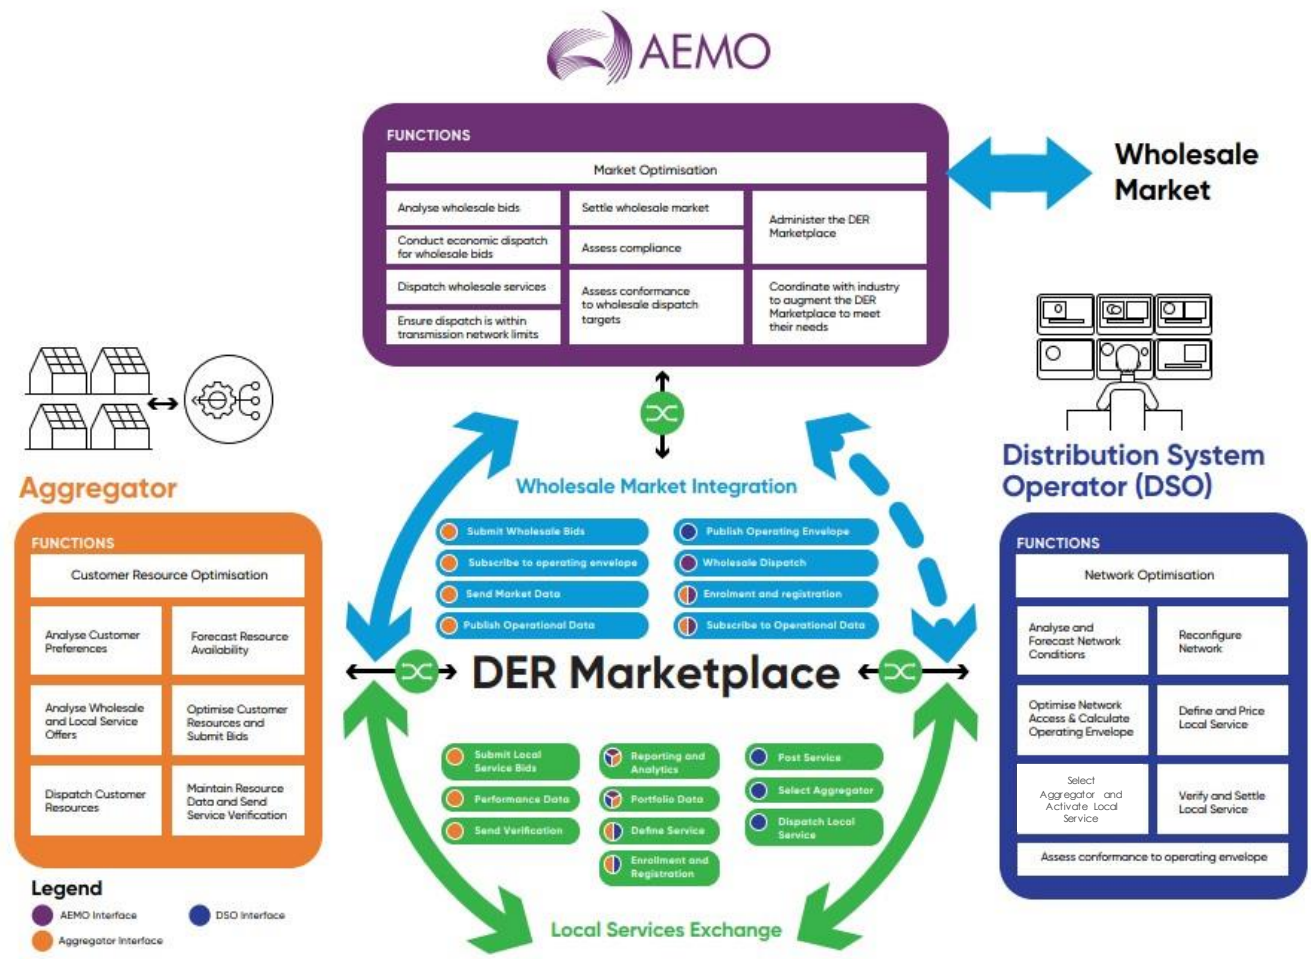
AEMO

FUNCTIONS

Market Optimisation

| Analyse wholesale bids | Settle wholesale market | Administer the DER Marketplace |
|---|---|---|
| Conduct economic dispatch for wholesale bids | Assess compliance | |
| Dispatch wholesale services | Assess conformance to wholesale dispatch targets | Coordinate with industry to augment the DER Marketplace to meet their needs |
| Ensure dispatch is within transmission network limits | | |

Wholesale Market

Aggregator

FUNCTIONS

Customer Resource Optimisation

| Analyse Customer Preferences | Forecast Resource Availability |
|---|---|
| Analyse Wholesale and Local Service Offers | Optimise Customer Resources and Submit Bids |
| Dispatch Customer Resources | Maintain Resource Data and Send Service Verification |

Distribution System Operator (DSO)

FUNCTIONS

Network Optimisation

| Analyse and Forecast Network Conditions | Reconfigure Network |
|---|---|
| Optimise Network Access & Calculate Operating Envelope | Define and Price Local Service |
| Select Aggregator and Activate Local Service | Verify and Settle Local Service |

Assess conformance to operating envelope

Wholesale Market Integration

Submit Wholesale Bids
Subscribe to operating envelope
Send Market Data
Publish Operational Data
Publish Operating Envelope
Wholesale Dispatch
Enrolment and registration
Subscribe to Operational Data

DER Marketplace

Submit Local Service Bids
Performance Data
Send Verification
Reporting and Analytics
Portfolio Data
Define Service
Enrollment and Registration
Post Service
Select Aggregator
Dispatch Local Service

Local Services Exchange

Legend
AEMO Interface
DSO Interface
Aggregator Interface